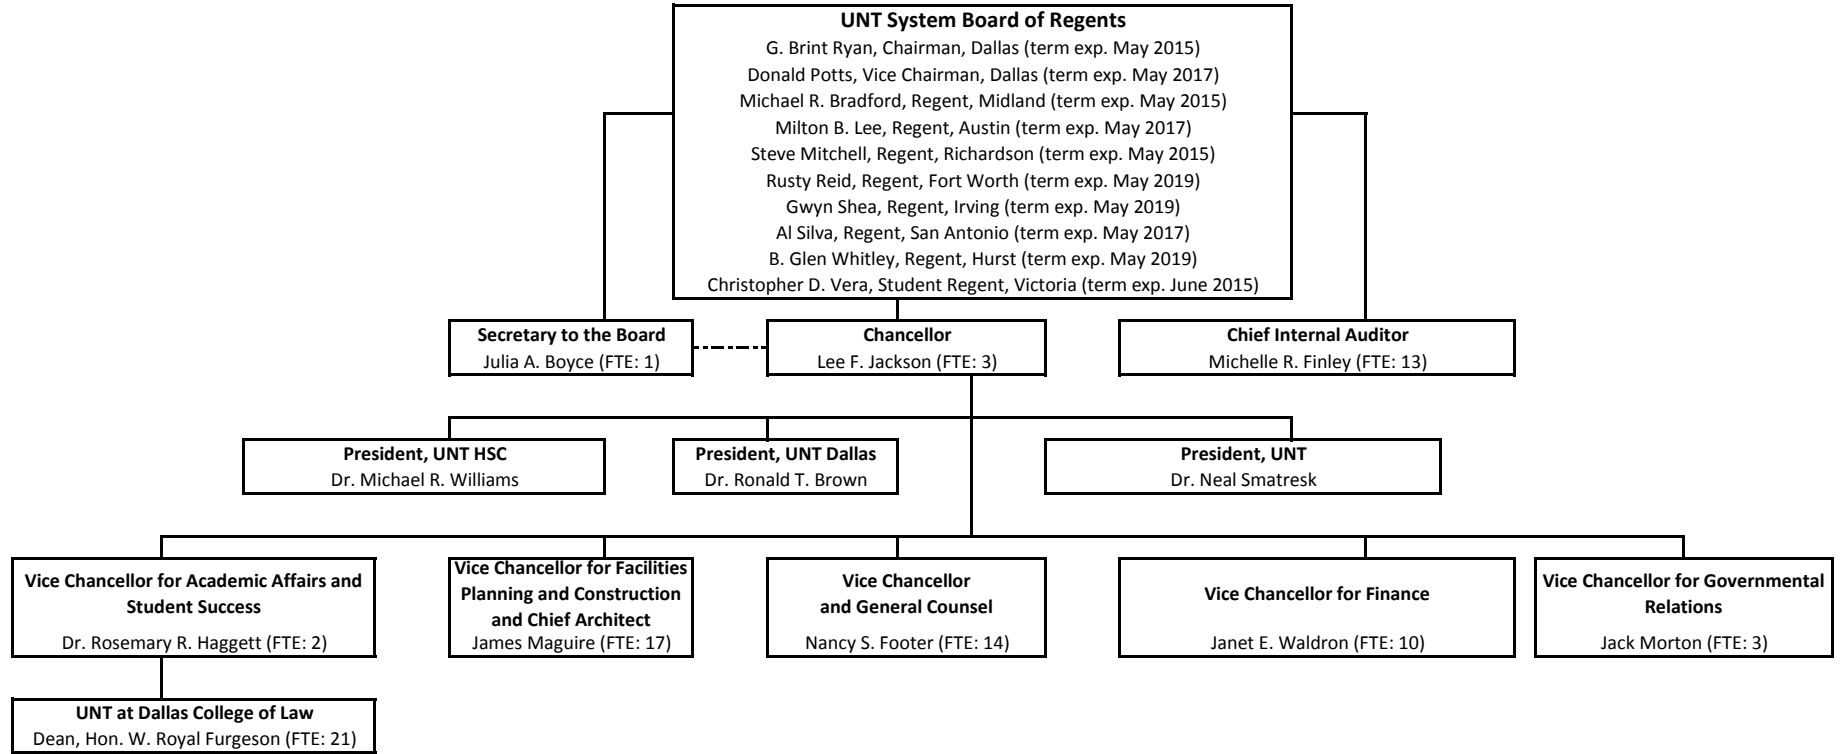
UNT System Board of Regents
G. Brint Ryan, Chairman, Dallas (term exp. May 2015)
Donald Potts, Vice Chairman, Dallas (term exp. May 2017)
Michael R. Bradford, Regent, Midland (term exp. May 2015)
Milton B. Lee, Regent, Austin (term exp. May 2017)
Steve Mitchell, Regent, Richardson (term exp. May 2015)
Rusty Reid, Regent, Fort Worth (term exp. May 2019)
Gwyn Shea, Regent, Irving (term exp. May 2019)
Al Silva, Regent, San Antonio (term exp. May 2017)
B. Glen Whitley, Regent, Hurst (term exp. May 2019)
Christopher D. Vera, Student Regent, Victoria (term exp. June 2015)

Secretary to the Board
Julia A. Boyce (FTE: 1)

Chancellor
Lee F. Jackson (FTE: 3)

Chief Internal Auditor
Michelle R. Finley (FTE: 13)

President, UNT HSC
Dr. Michael R. Williams

President, UNT Dallas
Dr. Ronald T. Brown

President, UNT
Dr. Neal Smatresk

Vice Chancellor for Academic Affairs and Student Success
Dr. Rosemary R. Haggett (FTE: 2)

Vice Chancellor for Facilities Planning and Construction and Chief Architect
James Maguire (FTE: 17)

Vice Chancellor and General Counsel
Nancy S. Footer (FTE: 14)

Vice Chancellor for Finance
Janet E. Waldron (FTE: 10)

Vice Chancellor for Governmental Relations
Jack Morton (FTE: 3)

UNT at Dallas College of Law
Dean, Hon. W. Royal Furgeson (FTE: 21)